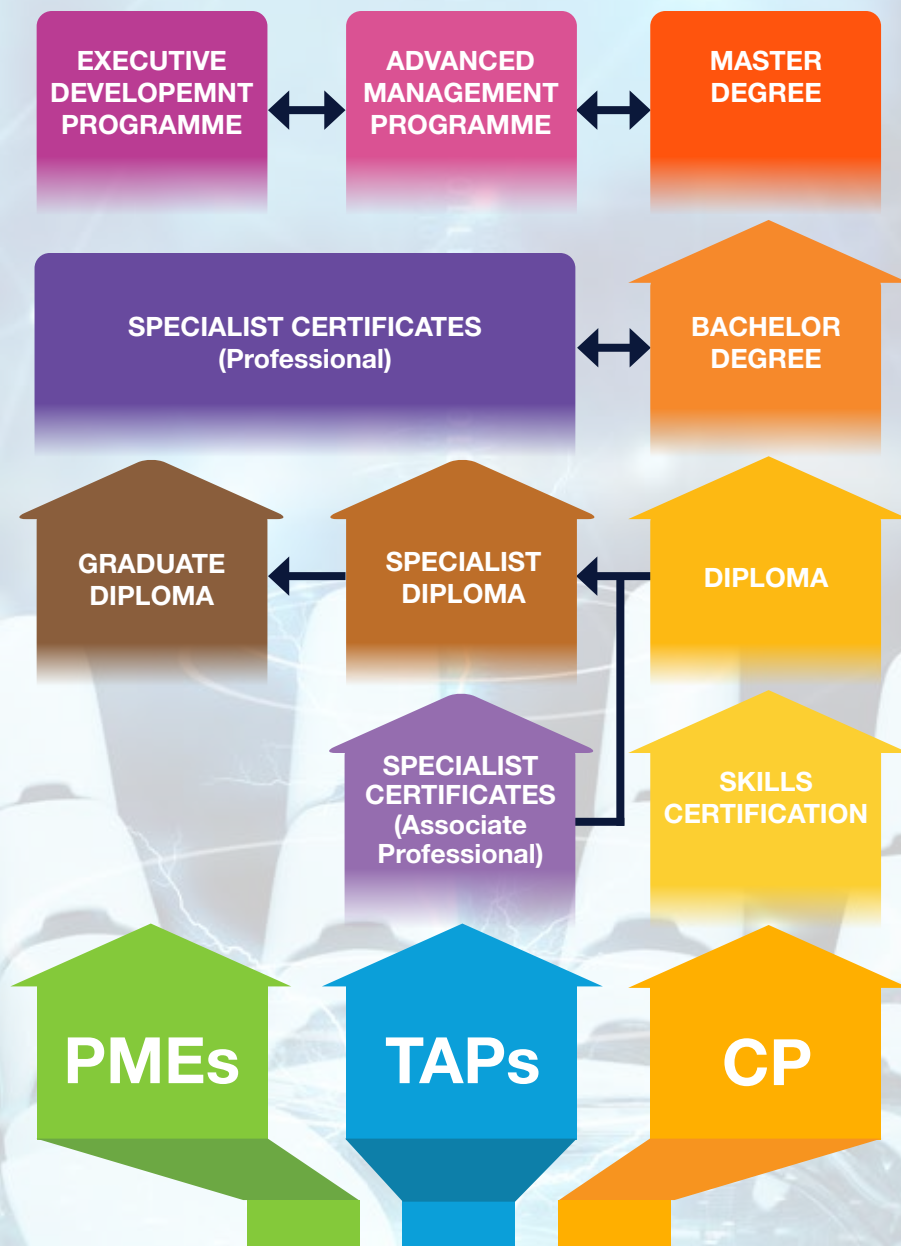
EXECUTIVE DEVELOPEMNT PROGRAMME

ADVANCED MANAGEMENT PROGRAMME

MASTER DEGREE

SPECIALIST CERTIFICATES (Professional)

BACHELOR DEGREE

GRADUATE DIPLOMA

SPECIALIST DIPLOMA

DIPLOMA

SPECIALIST CERTIFICATES (Associate Professional)

SKILLS CERTIFICATION

PMEs

TAPs

CP